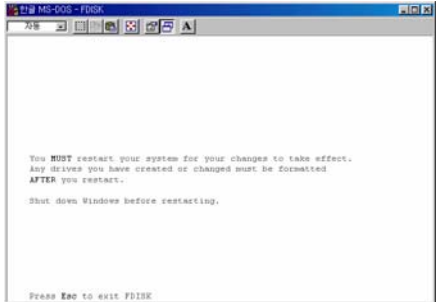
한글 MS-DOS - FDISK

자동

You MUST restart your system for your changes to take effect. Any drives you have created or changed must be formatted AFTER you restart.

Shut down Windows before restarting.

Press Esc to exit FDISK